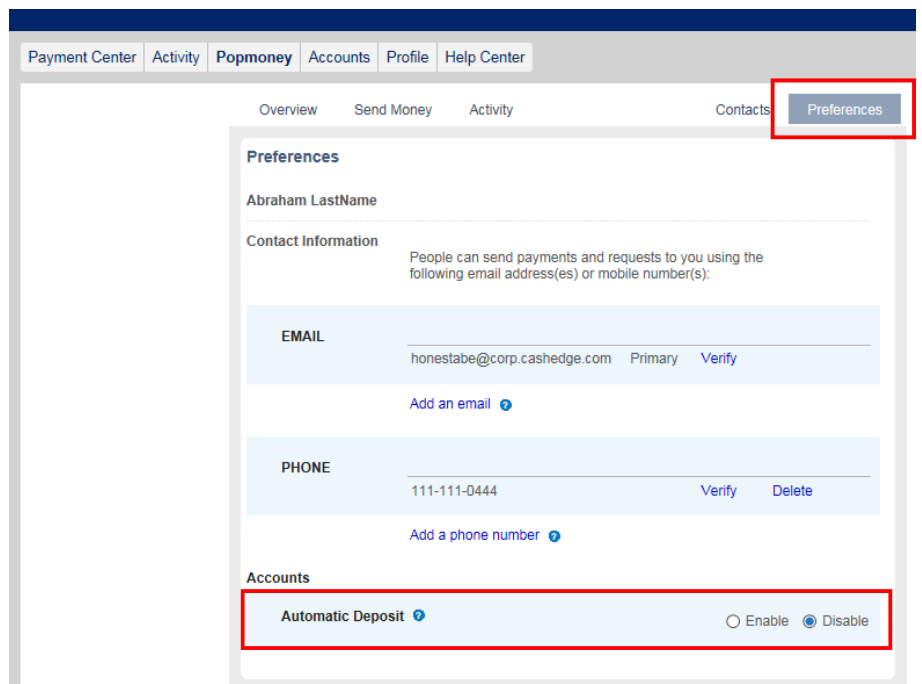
Payment Center Activity Popmoney Accounts Profile Help Center

Overview Send Money Activity Contacts Preferences

Preferences

Abraham LastName

Contact Information

People can send payments and requests to you using the following email address(es) or mobile number(s):

EMAIL

honestabe@corp.cashedge.com Primary Verify

Add an email

PHONE

111-111-0444 Verify Delete

Add a phone number

Accounts

Automatic Deposit

Enable Disable